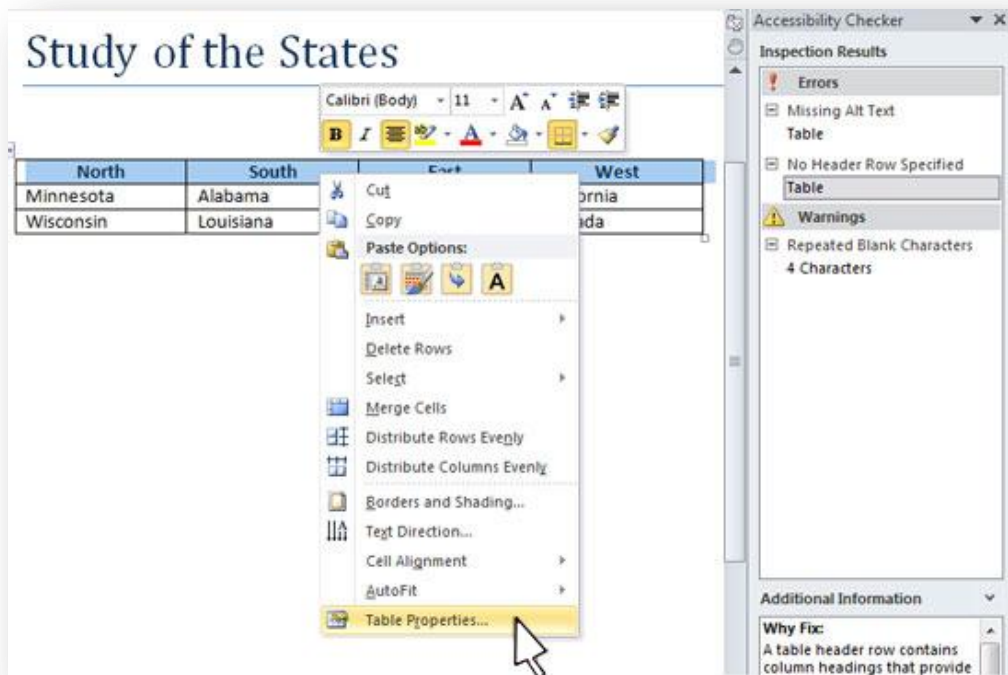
Study of the States

Calibri (Body) 11 A A
B I A

| North | South | East | West |
|---|---|---|---|
| Minnesota | Alabama | | ornia |
| Wisconsin | Louisiana | | ada |

Cut
Copy
Paste Options:
A
Insert
Delete Rows
Select
Merge Cells
Distribute Rows Evenly
Distribute Columns Evenly
Borders and Shading...
Text Direction...
Cell Alignment
AutoFit
Table Properties...

Accessibility Checker
Inspection Results
Errors
Missing Alt Text
Table
No Header Row Specified
Table
Warnings
Repeated Blank Characters
4 Characters

Additional Information
Why Fix:
A table header row contains column headings that provide